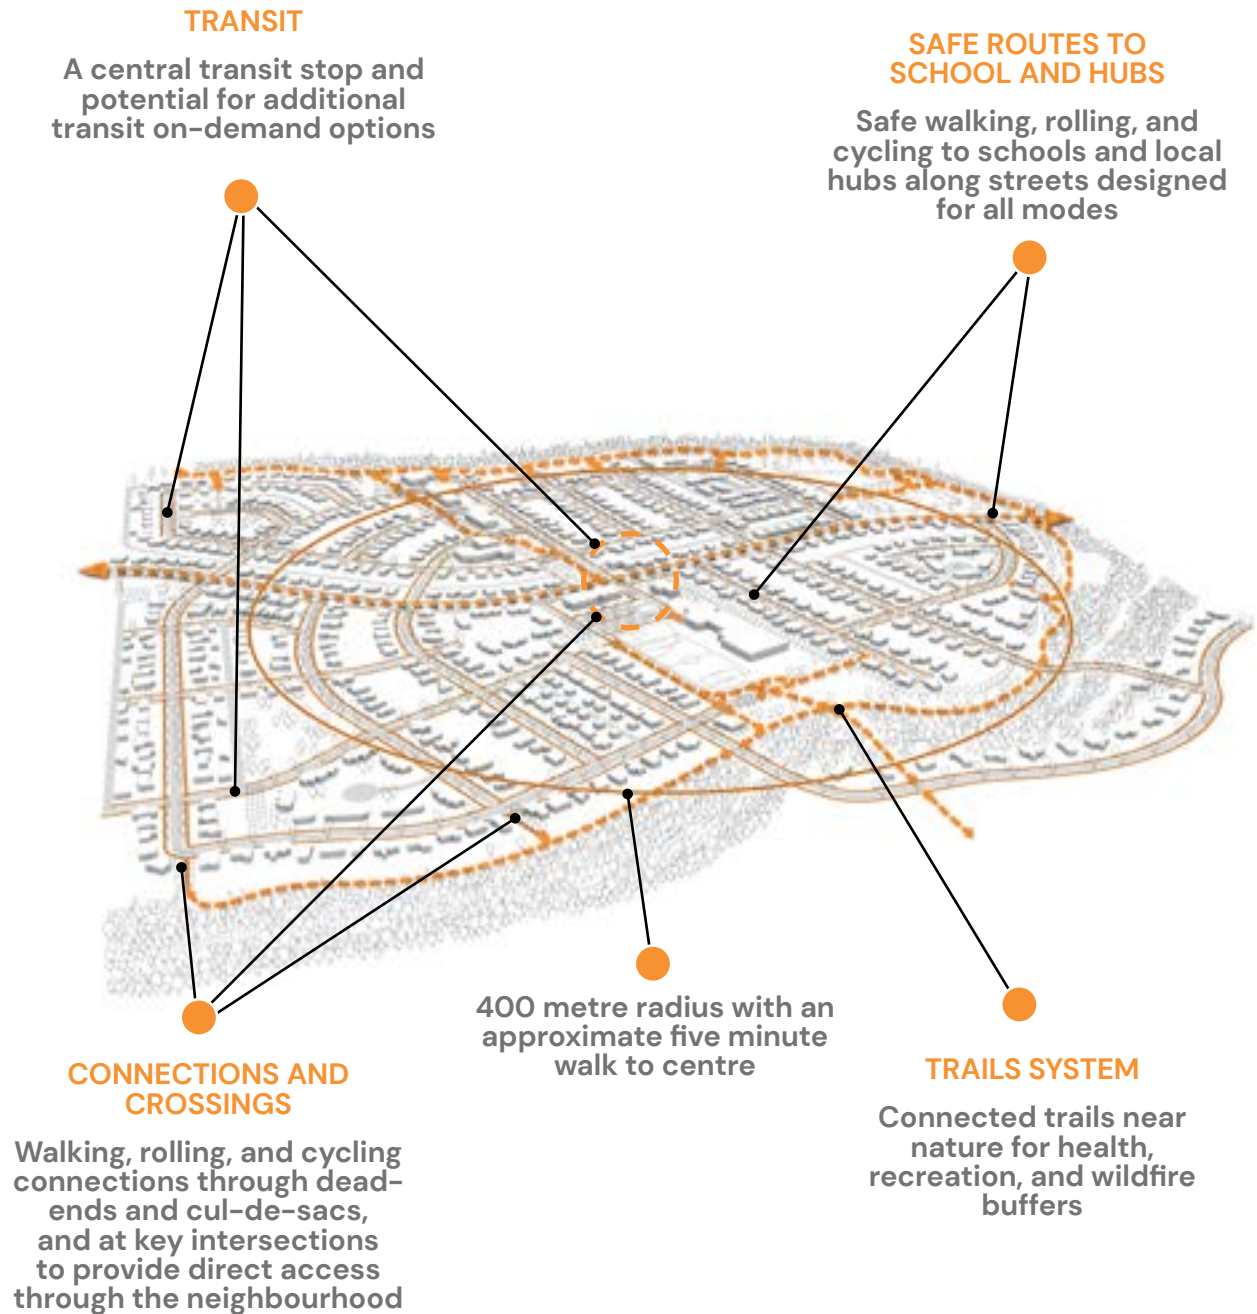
TRANSIT

A central transit stop and potential for additional transit on-demand options

SAFE ROUTES TO SCHOOL AND HUBS

Safe walking, rolling, and cycling to schools and local hubs along streets designed for all modes

400 metre radius with an approximate five minute walk to centre

CONNECTIONS AND CROSSINGS

Walking, rolling, and cycling connections through dead-ends and cul-de-sacs, and at key intersections to provide direct access through the neighbourhood

TRAILS SYSTEM

Connected trails near nature for health, recreation, and wildfire buffers